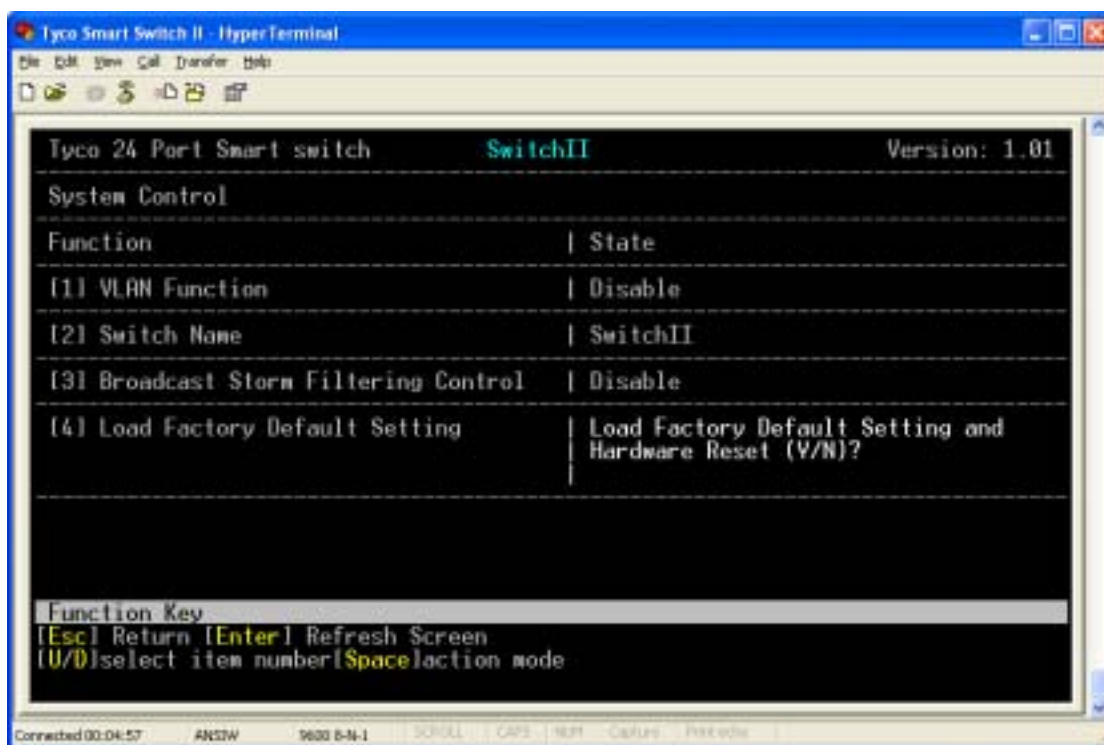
Tyco Smart Switch II - HyperTerminal

File Edit View Call Transfer Help

Tyco 24 Port Smart switch SwitchII Version: 1.01

System Control

| Function | State |
|---|---|
| [1] VLAN Function | Disable |
| [2] Switch Name | SwitchII |
| [3] Broadcast Storm Filtering Control | Disable |
| [4] Load Factory Default Setting | Load Factory Default Setting and Hardware Reset (Y/N)? |

Function Key
[Esc] Return [Enter] Refresh Screen
[U/D]select item number[Space]action mode

Connected 00:04:57 ANSIW 9600 8-N-1 SCROLL CAPS NUM Capture Print echo